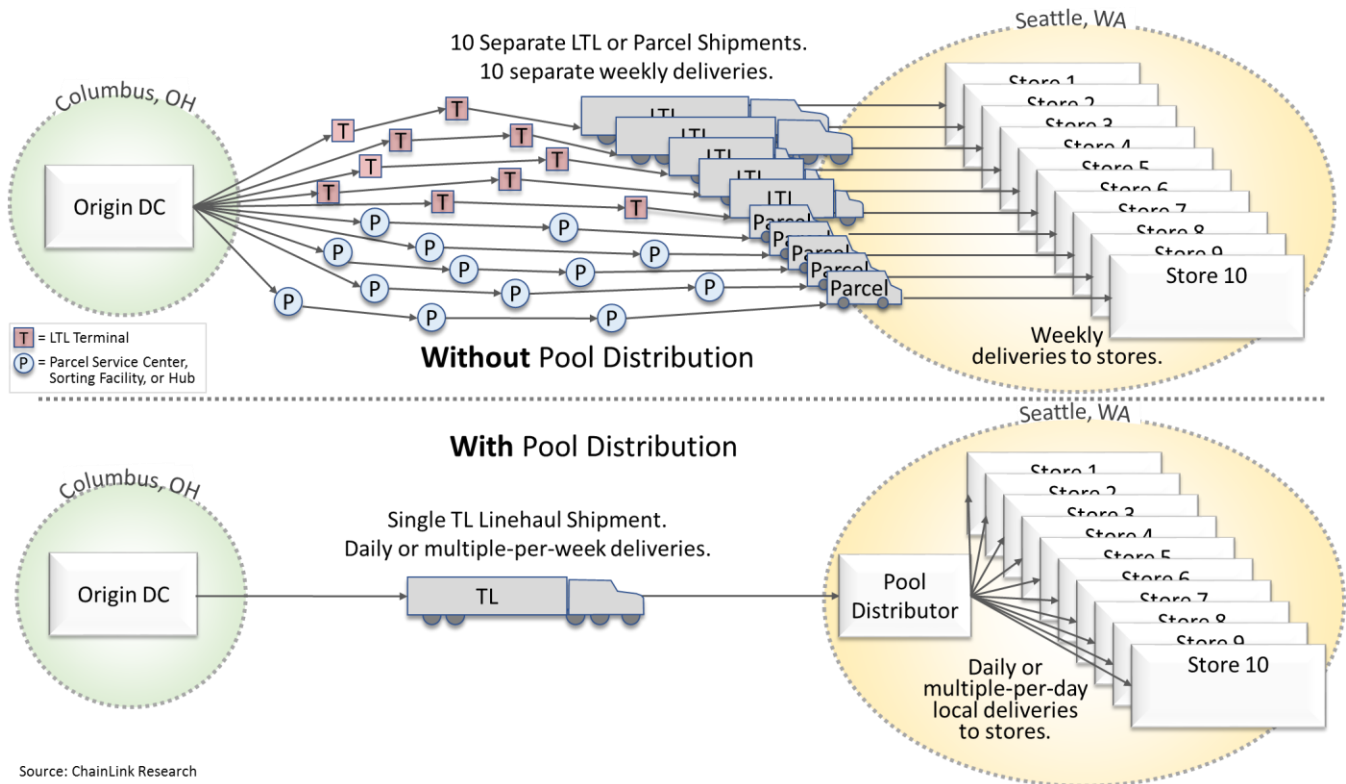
10 Separate LTL or Parcel Shipments.
10 separate weekly deliveries.

Seattle, WA

Columbus, OH

Origin DC

T T T T T T T T T T

P P P P P P P P P P P P P

LTL LTL LTL LTL LTL

Parcel Parcel Parcel Parcel Parcel

Store 1
Store 2
Store 3
Store 4
Store 5
Store 6
Store 7
Store 8
Store 9
Store 10

Weekly deliveries to stores.

T = LTL Terminal
P = Parcel Service Center, Sorting Facility, or Hub

**Without** Pool Distribution

**With** Pool Distribution

Seattle, WA

Columbus, OH

Origin DC

Single TL Linehaul Shipment.
Daily or multiple-per-week deliveries.

TL

Pool Distributor

Store 1
Store 2
Store 3
Store 4
Store 5
Store 6
Store 7
Store 8
Store 9
Store 10

Daily or multiple-per-day local deliveries to stores.

Source: ChainLink Research